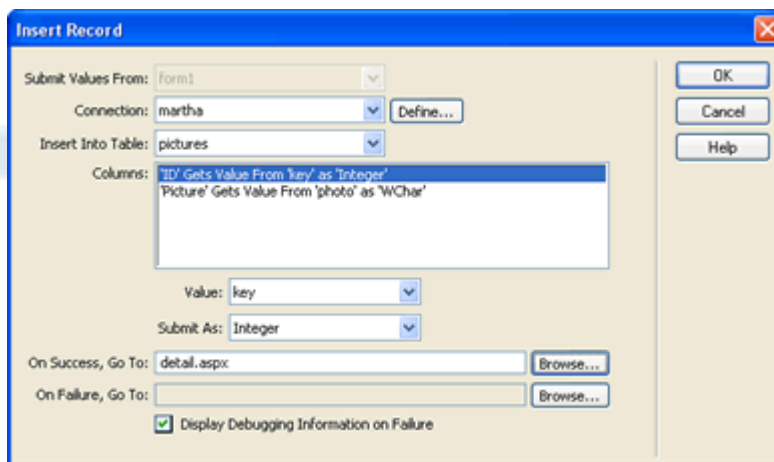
Insert Record

Submit Values From: form1

Connection: martha

Define...

Insert Into Table: pictures

Columns: 'ID' Gets Value From 'key' as 'Integer'
'Picture' Gets Value From 'photo' as 'WChar'

Value: key

Submit As: Integer

On Success, Go To: detail.aspx

Browse...

On Failure, Go To:

Browse...

Display Debugging Information on Failure

OK

Cancel

Help